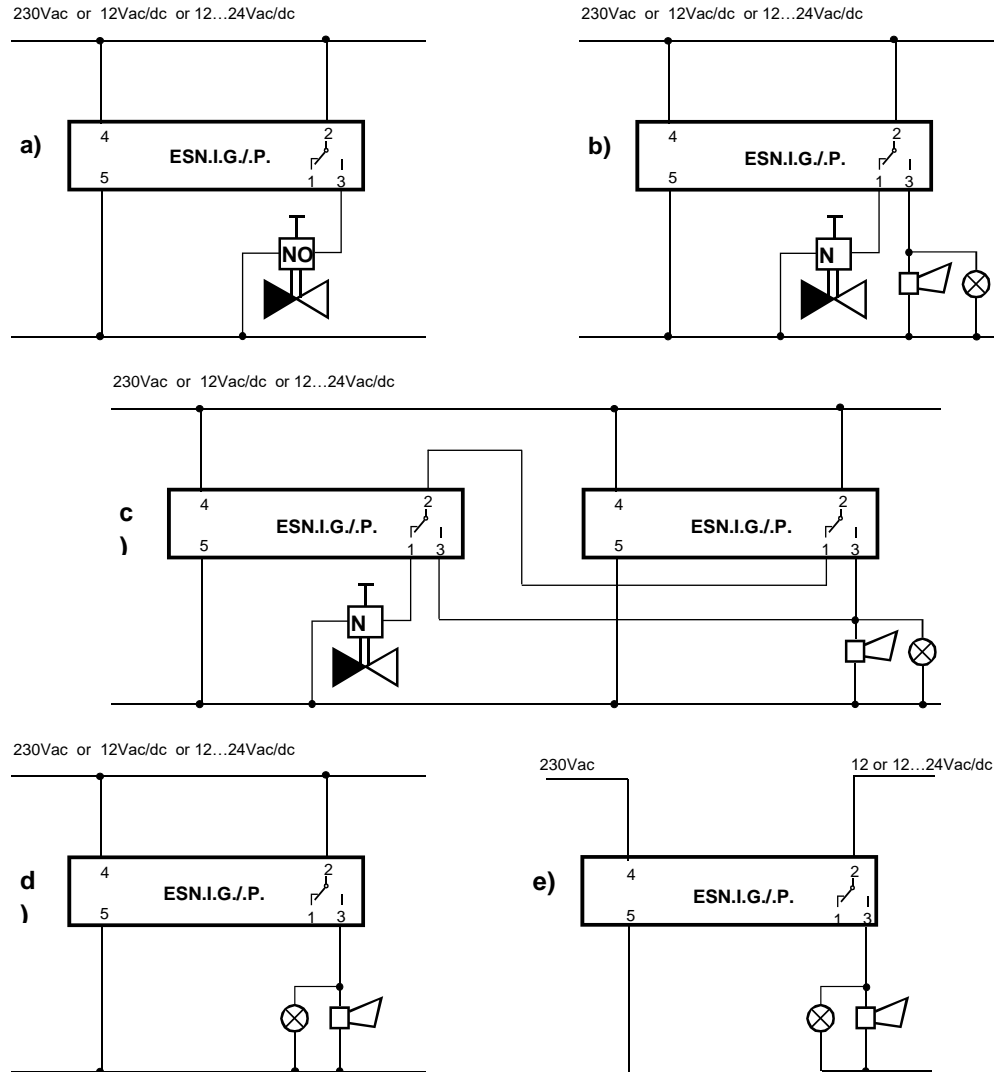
230Vac or 12Vac/dc or 12…24Vac/dc

a)

4

5

ESN.I.G./.P.

2

1 3

NO

230Vac or 12Vac/dc or 12…24Vac/dc

b)

4

5

ESN.I.G./.P.

2

1 3

N

230Vac or 12Vac/dc or 12…24Vac/dc

c)

4

5

ESN.I.G./.P.

2

1 3

N

4

5

ESN.I.G./.P.

2

1 3

230Vac or 12Vac/dc or 12…24Vac/dc

d)

4

5

ESN.I.G./.P.

2

1 3

230Vac

12 or 12…24Vac/dc

e)

4

5

ESN.I.G./.P.

2

1 3